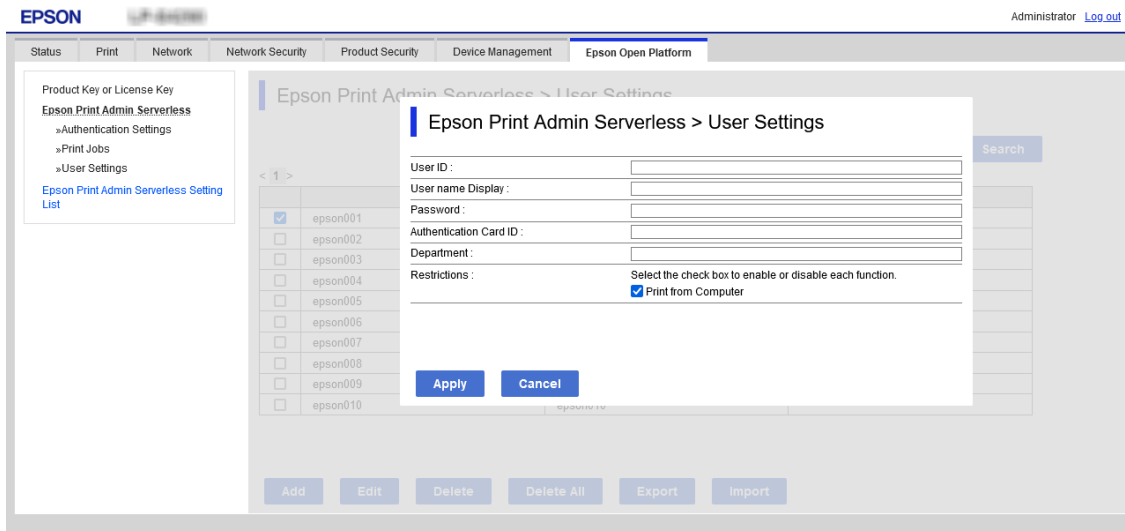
EPSON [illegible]

Administrator Log out

Status | Print | Network | Network Security | Product Security | Device Management | Epson Open Platform

Product Key or License Key
Epson Print Admin Serverless
»Authentication Settings
»Print Jobs
»User Settings
Epson Print Admin Serverless Setting List

Epson Print Admin Serverless > User Settings

Search

< 1 >

epson001
epson002
epson003
epson004
epson005
epson006
epson007
epson008
epson009
epson010

Epson Print Admin Serverless > User Settings

| | |
|---|---|
| User ID : | |
| User name Display : | |
| Password : | |
| Authentication Card ID : | |
| Department : | |
| Restrictions : | Select the check box to enable or disable each function. Print from Computer |

Apply | Cancel

Add | Edit | Delete | Delete All | Export | Import